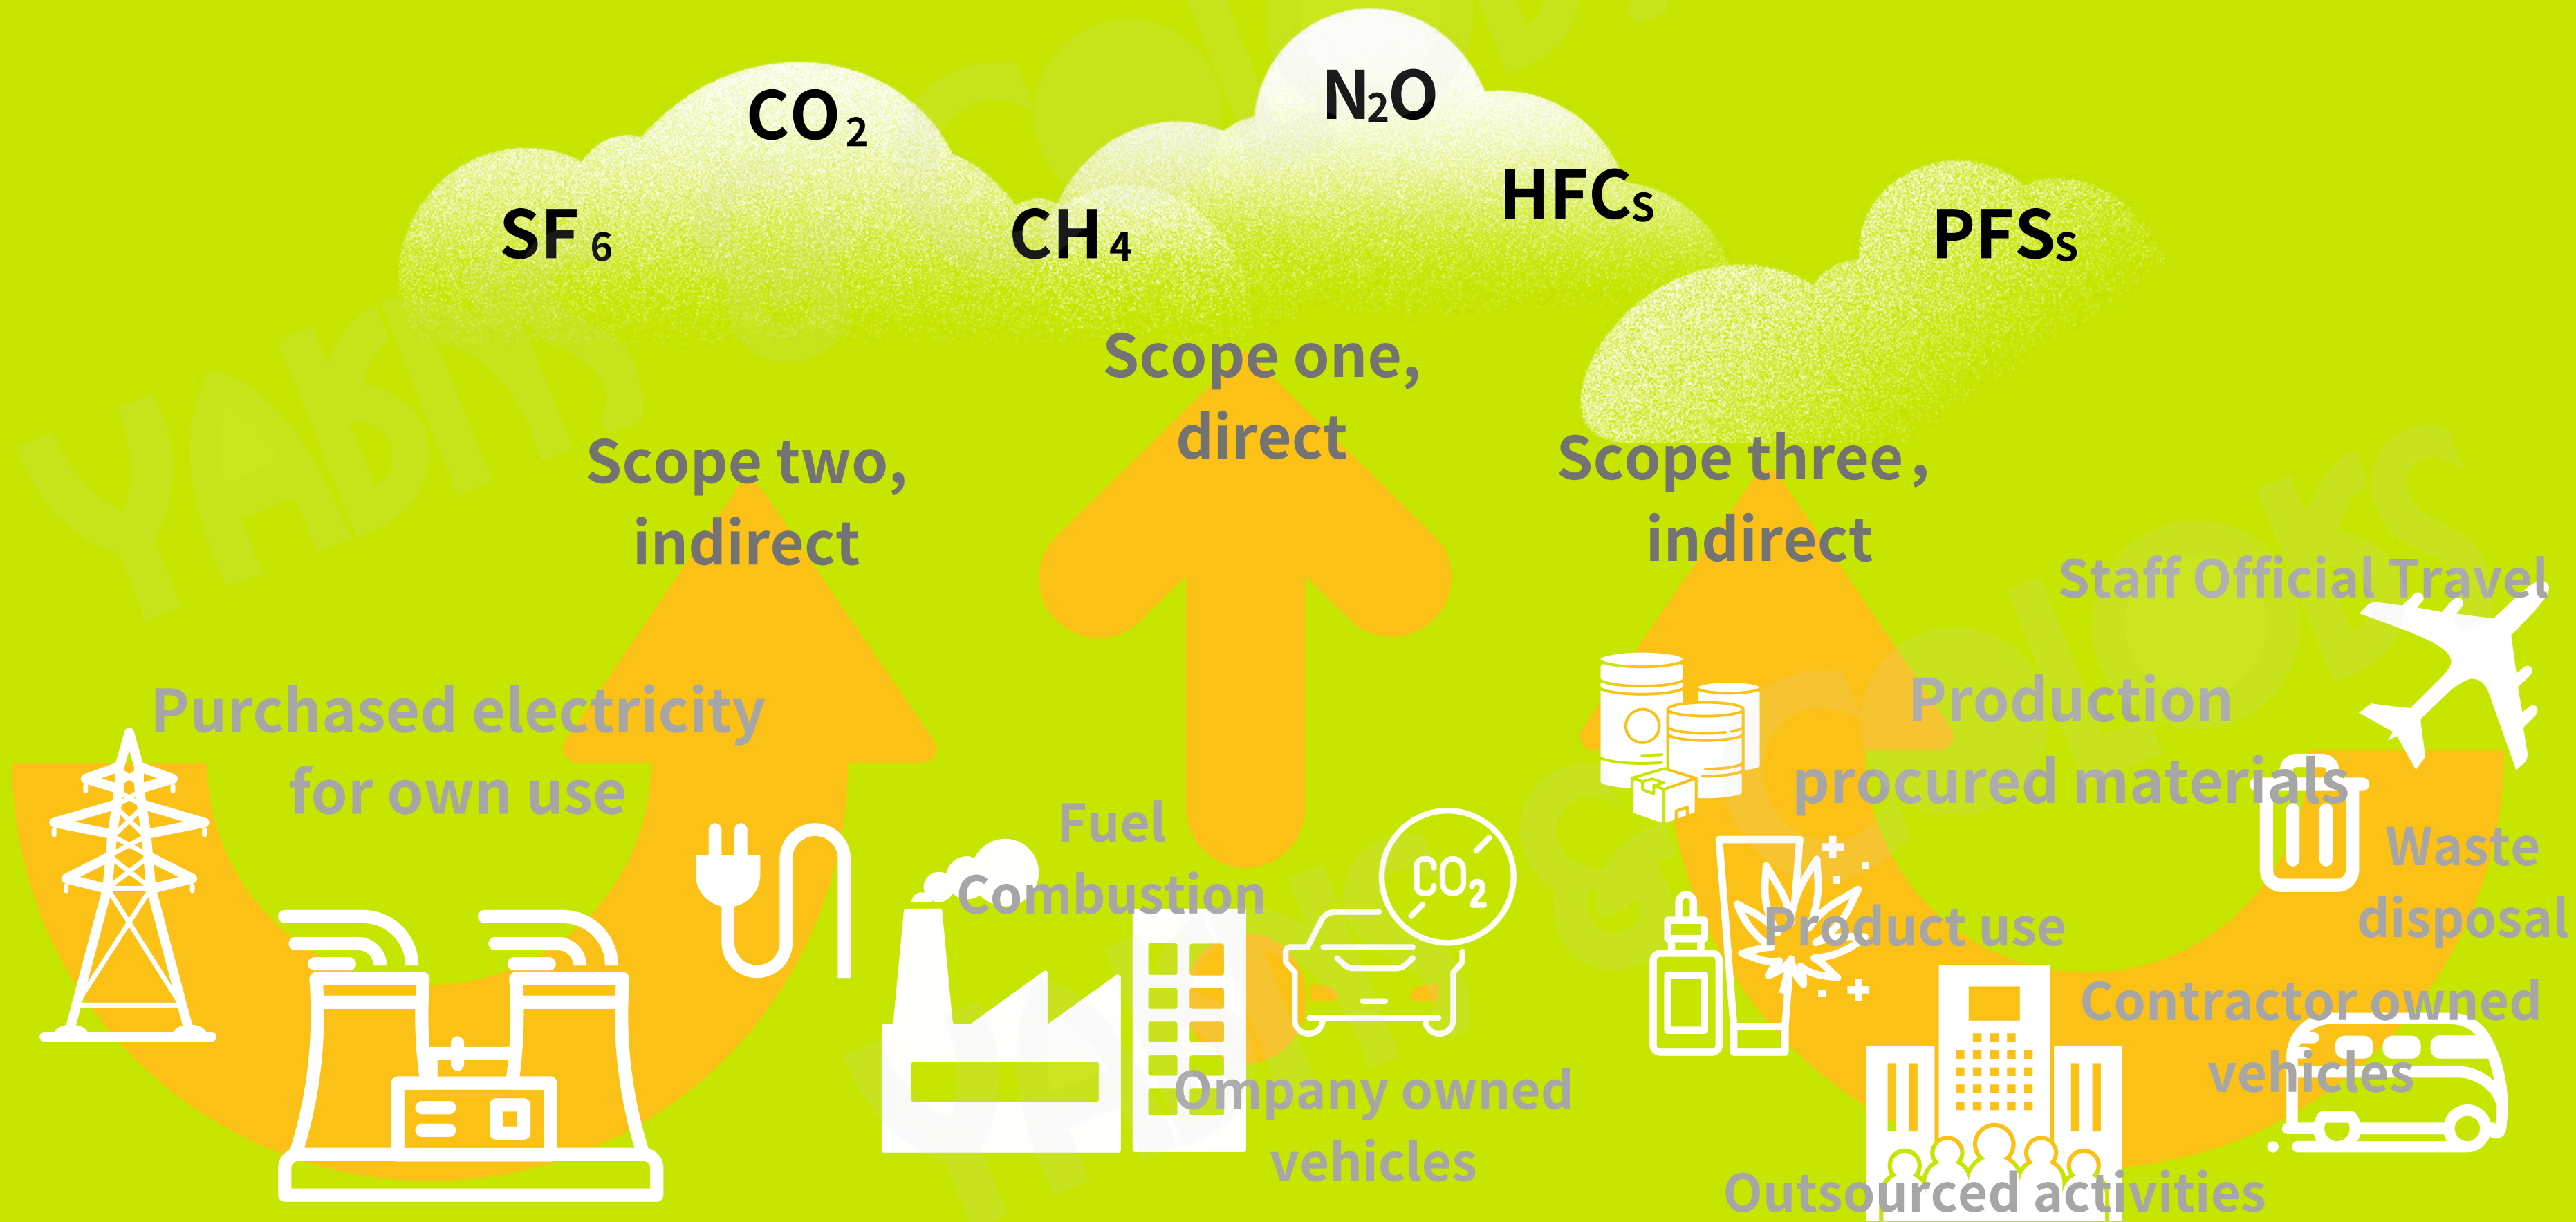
$CO_2$

$N_2O$

$SF_6$

$CH_4$

HFCs

PFSs

Scope one, direct

Scope two, indirect

Scope three , indirect

Staff Official Travel

Purchased electricity for own use

Production procured materials

Fuel Combustion

$CO_2$

Waste disposal

Product use

Contractor owned vehicles

Ompany owned vehicles

Outsourced activities